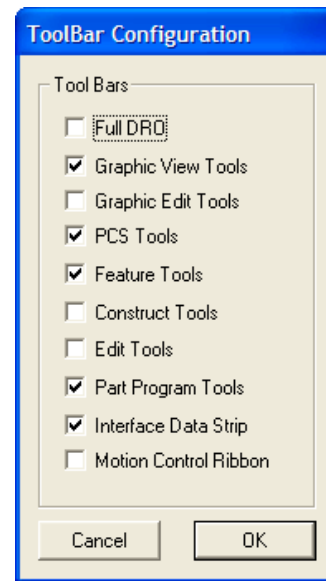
ToolBar Configuration

Tool Bars

Full DRO

Graphic View Tools

Graphic Edit Tools

PCS Tools

Feature Tools

Construct Tools

Edit Tools

Part Program Tools

Interface Data Strip

Motion Control Ribbon

Cancel

OK